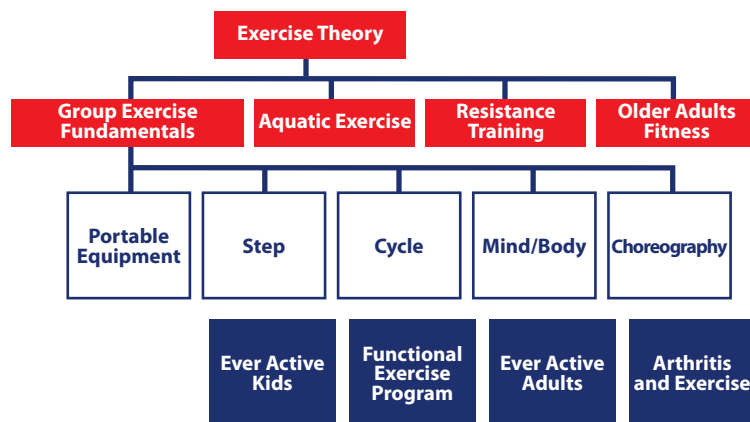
Exercise Theory

Group Exercise Fundamentals

Aquatic Exercise

Resistance Training

Older Adults Fitness

Portable Equipment

Step

Cycle

Mind/Body

Choreography

Ever Active Kids

Functional Exercise Program

Ever Active Adults

Arthritis and Exercise